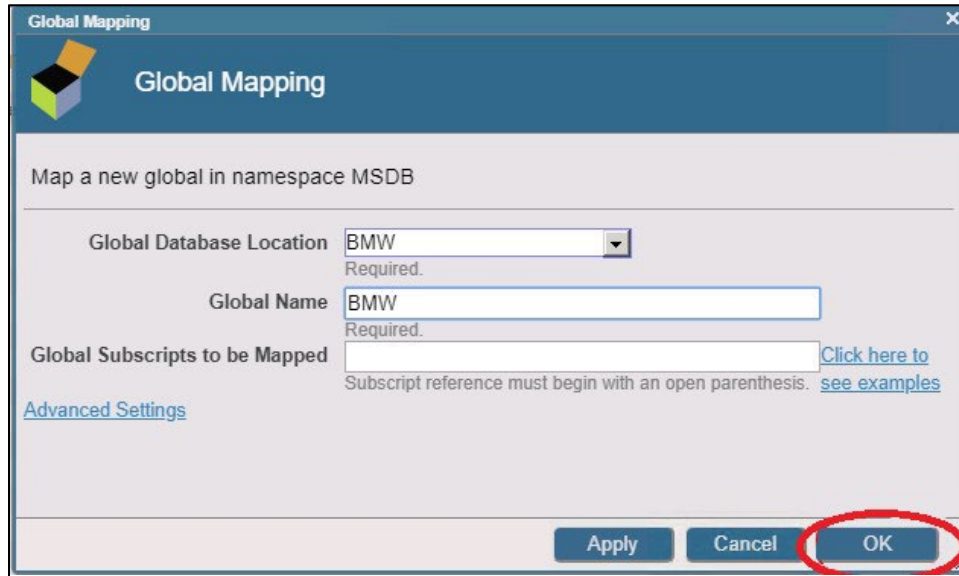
Global Mapping

Global Mapping

Map a new global in namespace MSDB

Global Database Location BMW
Required.

Global Name BMW
Required.

Global Subscripts to be Mapped
Subscript reference must begin with an open parenthesis.
Click here to see examples

Advanced Settings

Apply Cancel OK